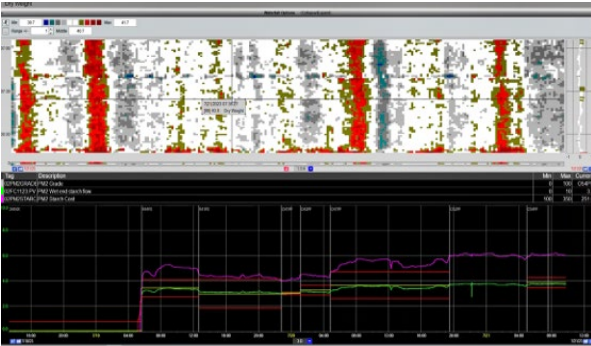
Dry Weight

Min 38.7 Max 41.7

Range 40.2

| Tag | Description | Min | Max | Current |
|---|---|---|---|---|
| S2PNDGRADE | PM2 Grade | 0 | 500 | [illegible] |
| S2FIC1123.PV | PM2 Wetend starch flow | 0 | 50 | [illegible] |
| S2PNDSTARCH | PM2 Starch Cost | 100 | 350 | 251 |

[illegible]